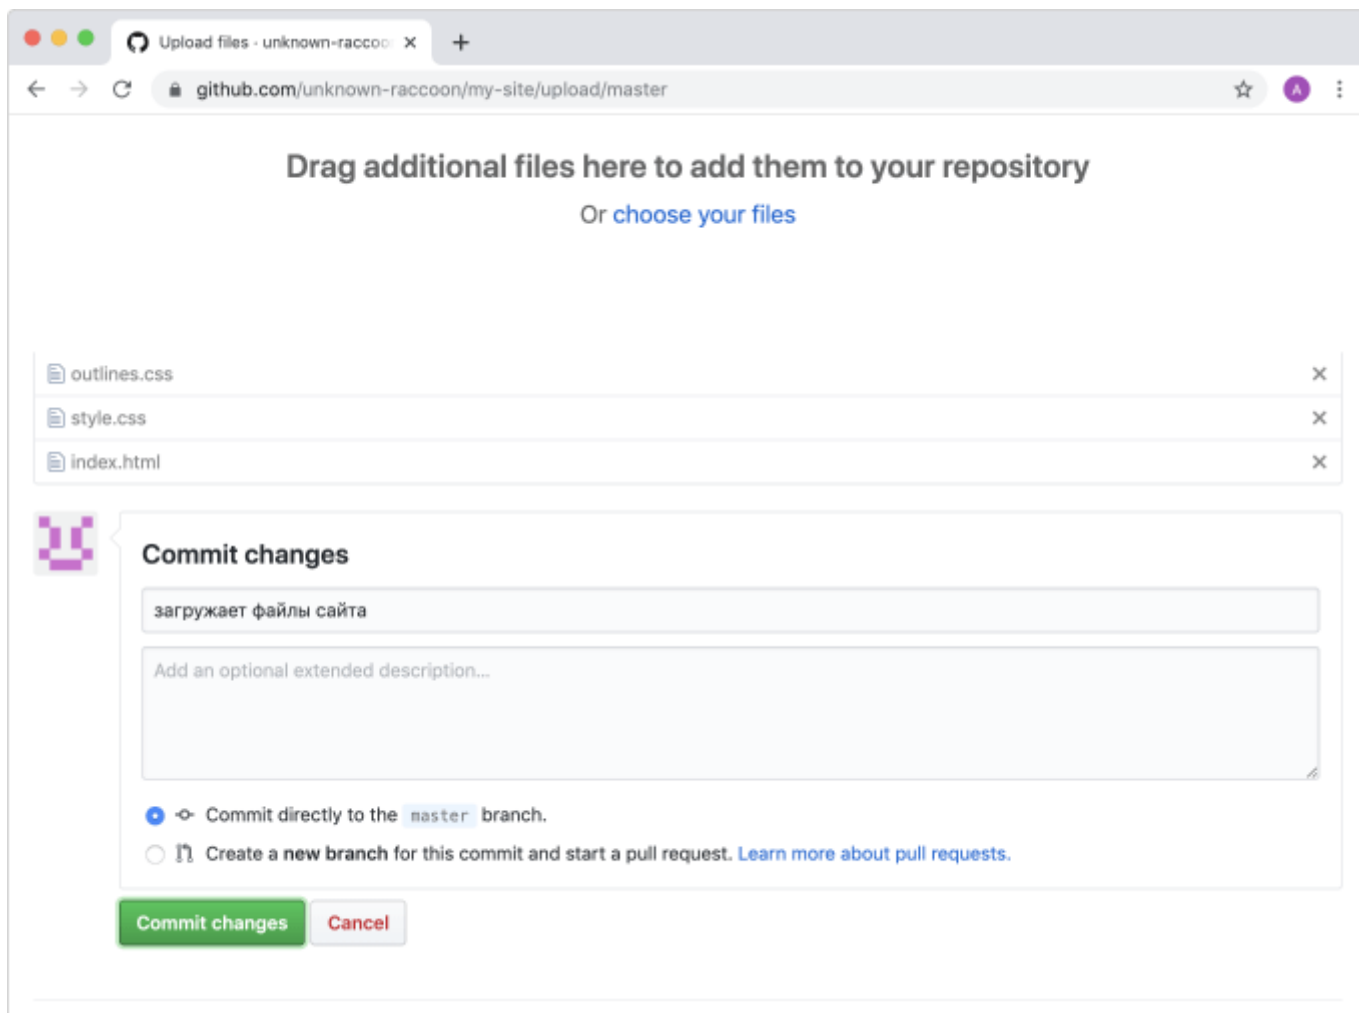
Upload files · unknown-raccoo

github.com/unknown-raccoon/my-site/upload/master

A

Drag additional files here to add them to your repository

Or choose your files

outlines.css

style.css

index.html

Commit changes

загружает файлы сайта

Add an optional extended description...

Commit directly to the master branch.

Create a new branch for this commit and start a pull request. Learn more about pull requests.

Commit changes

Cancel